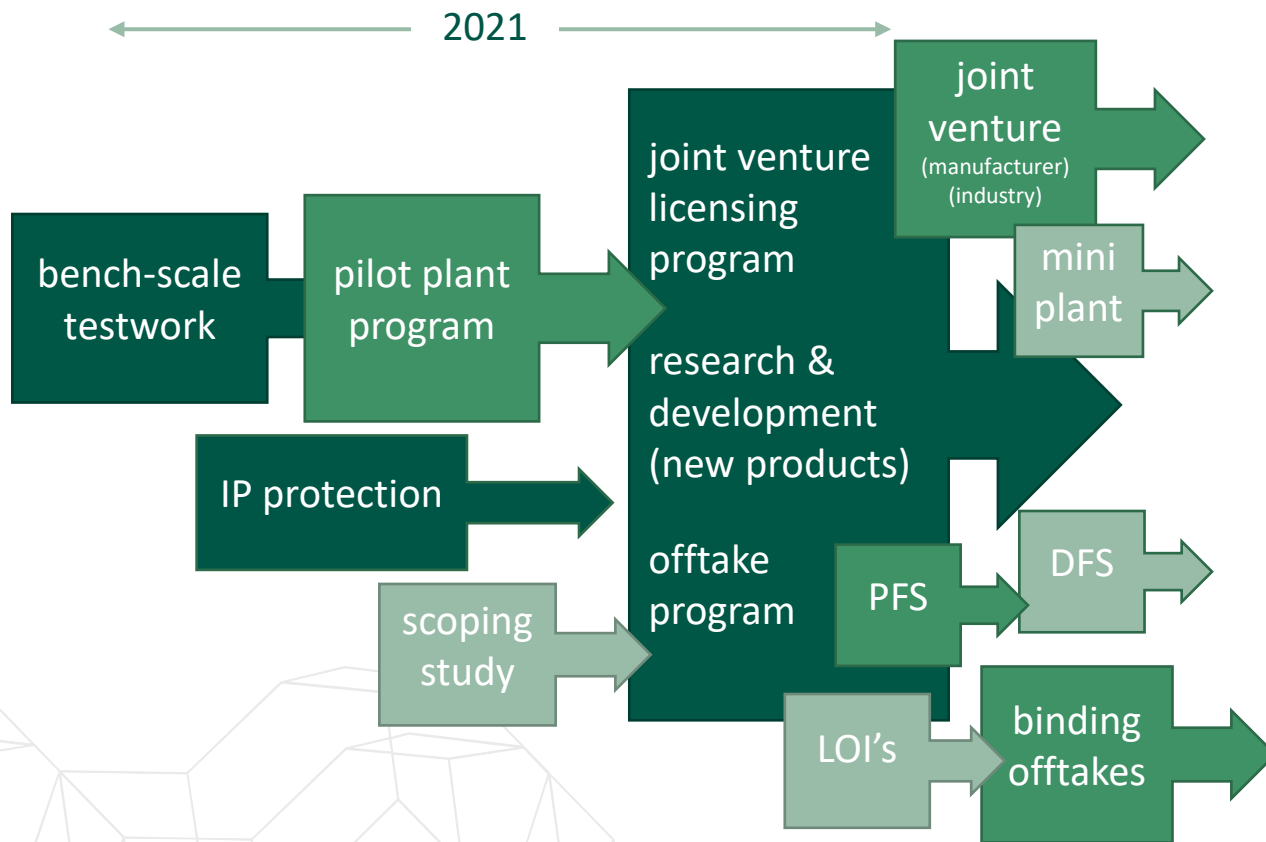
2021

bench-scale testwork

pilot plant program

IP protection

scoping study

joint venture licensing program

research & development (new products)

offtake program

joint venture
(manufacturer)
(industry)

mini plant

PFS

DFS

LOI's

binding offtakes